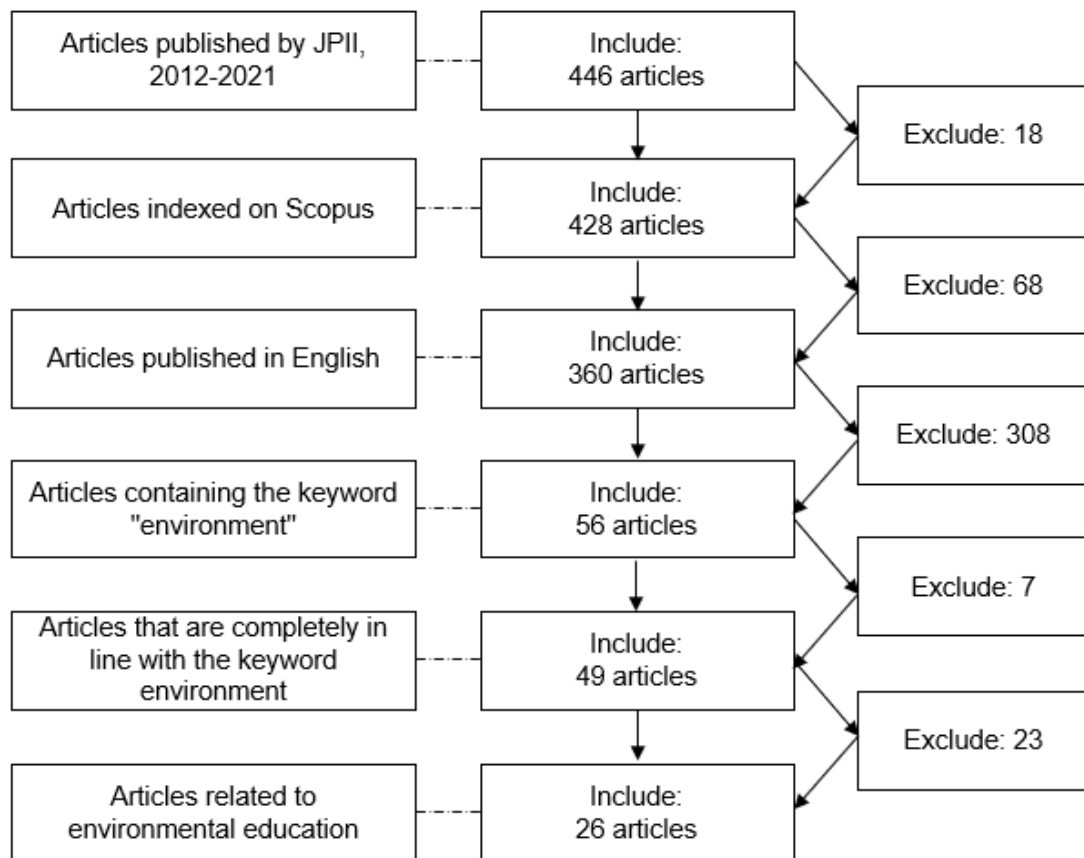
Articles published by JPII, 2012-2021

Include:
446 articles

Exclude: 18

Articles indexed on Scopus

Include:
428 articles

Exclude: 68

Articles published in English

Include:
360 articles

Exclude: 308

Articles containing the keyword "environment"

Include:
56 articles

Exclude: 7

Articles that are completely in line with the keyword environment

Include:
49 articles

Exclude: 23

Articles related to environmental education

Include:
26 articles